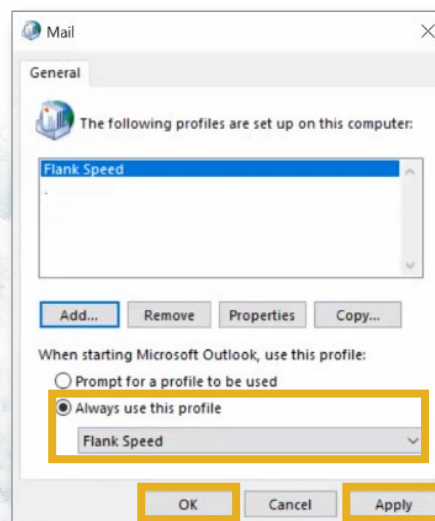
Mail

General

The following profiles are set up on this computer:

Flank Speed

Add...
Remove
Properties
Copy...

When starting Microsoft Outlook, use this profile:

Prompt for a profile to be used

Always use this profile

Flank Speed

OK
Cancel
Apply